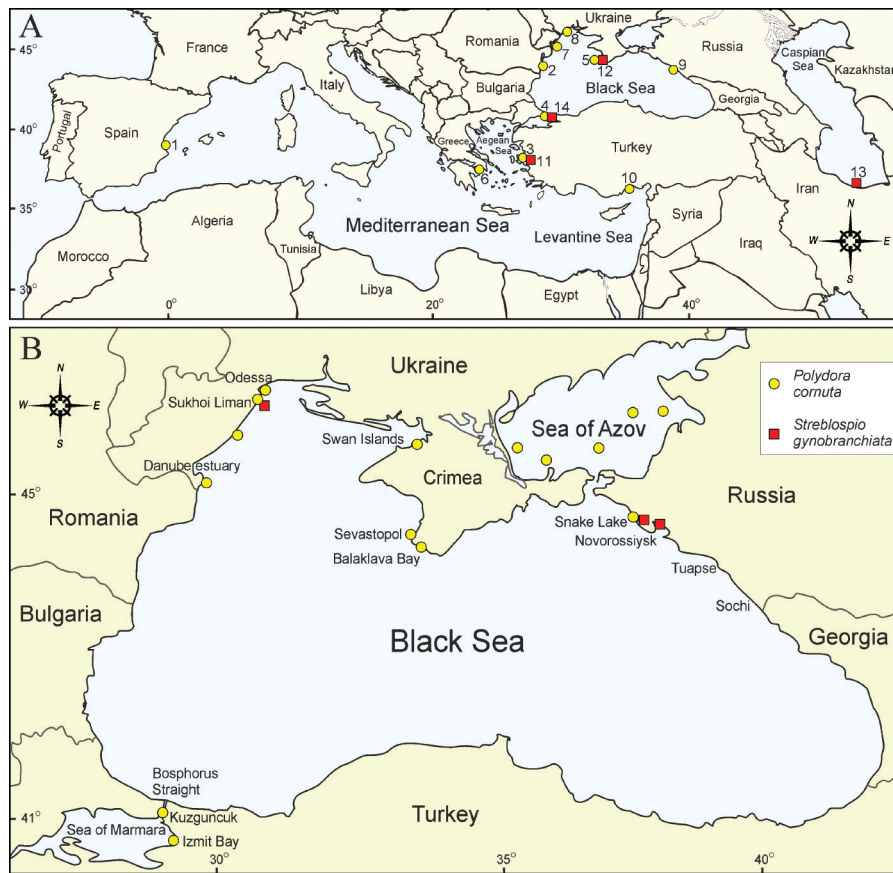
A

45°
40°
35°
30°
0°
20°
40°

France
Ukraine
Romania
Russia
Caspian Sea
Kazakhstan
Italy
Bulgaria
Black Sea
Georgia
Portugal
Spain
Greece
Aegean Sea
Turkey
Algeria
Tunisia
Mediterranean Sea
Levantine Sea
Syria
Iran
Iraq
Morocco
Libya
Egypt
1
2
3
4
5
6
7
8
9
10
11
12
13
14
N
W
E
S

B

Ukraine
Odessa
Sukhoi Liman
Swan Islands
Sea of Azov
Danube estuary
Crimea
Russia
Romania
Sevastopol
Balaklava Bay
Snake Lake
Novorossiysk
Tuapse
Sochi
Bulgaria
Black Sea
Georgia
Bosphorus Straight
Kuzguncuk
Sea of Marmara
Izmit Bay
Turkey
45°
41°
30°
35°
40°
N
W
E
S

Polydora cornuta
Streblospio gynobranchiata